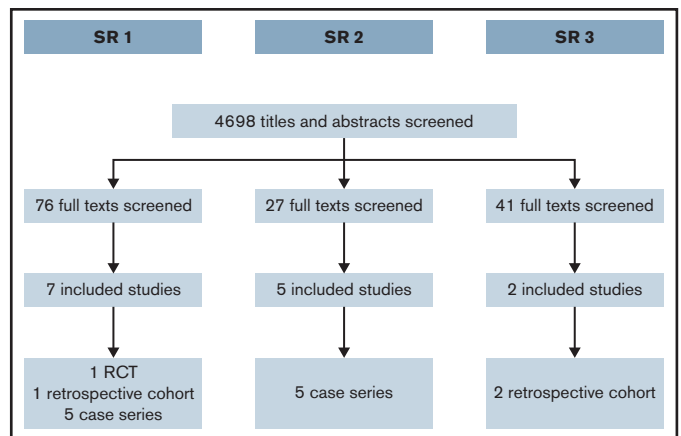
SR 1

SR 2

SR 3

4698 titles and abstracts screened

76 full texts screened

27 full texts screened

41 full texts screened

7 included studies

5 included studies

2 included studies

1 RCT
1 retrospective cohort
5 case series

5 case series

2 retrospective cohort